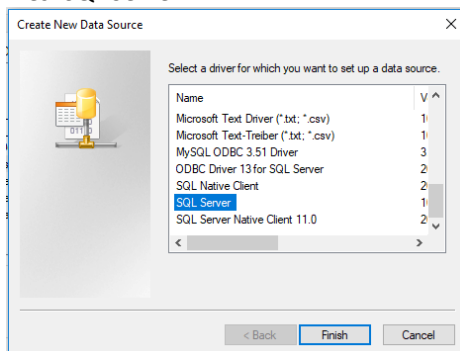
Create New Data Source

Select a driver for which you want to set up a data source.

| Name | V |
|---|---|
| Microsoft Text Driver (*.txt; *.csv) | 1 |
| Microsoft Text-Treiber (*.txt; *.csv) | 1 |
| MySQL ODBC 3.51 Driver | 3 |
| ODBC Driver 13 for SQL Server | 2 |
| SQL Native Client | 2 |
| SQL Server | 1 |
| SQL Server Native Client 11.0 | 2 |

< Back
Finish
Cancel